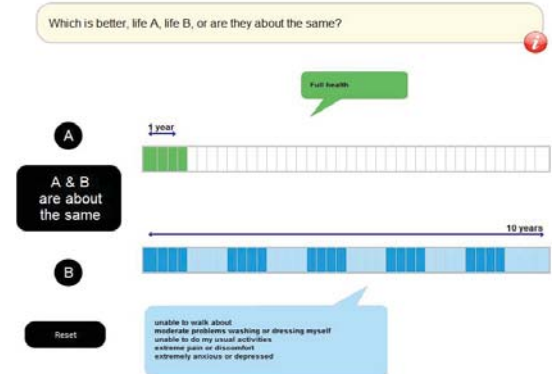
Which is better, life A, life B, or are they about the same?

i

Full health

A

1 year

A & B are about the same

10 years

B

Reset

unable to walk about
moderate problems washing or dressing myself
unable to do my usual activities
extreme pain or discomfort
extremely anxious or depressed